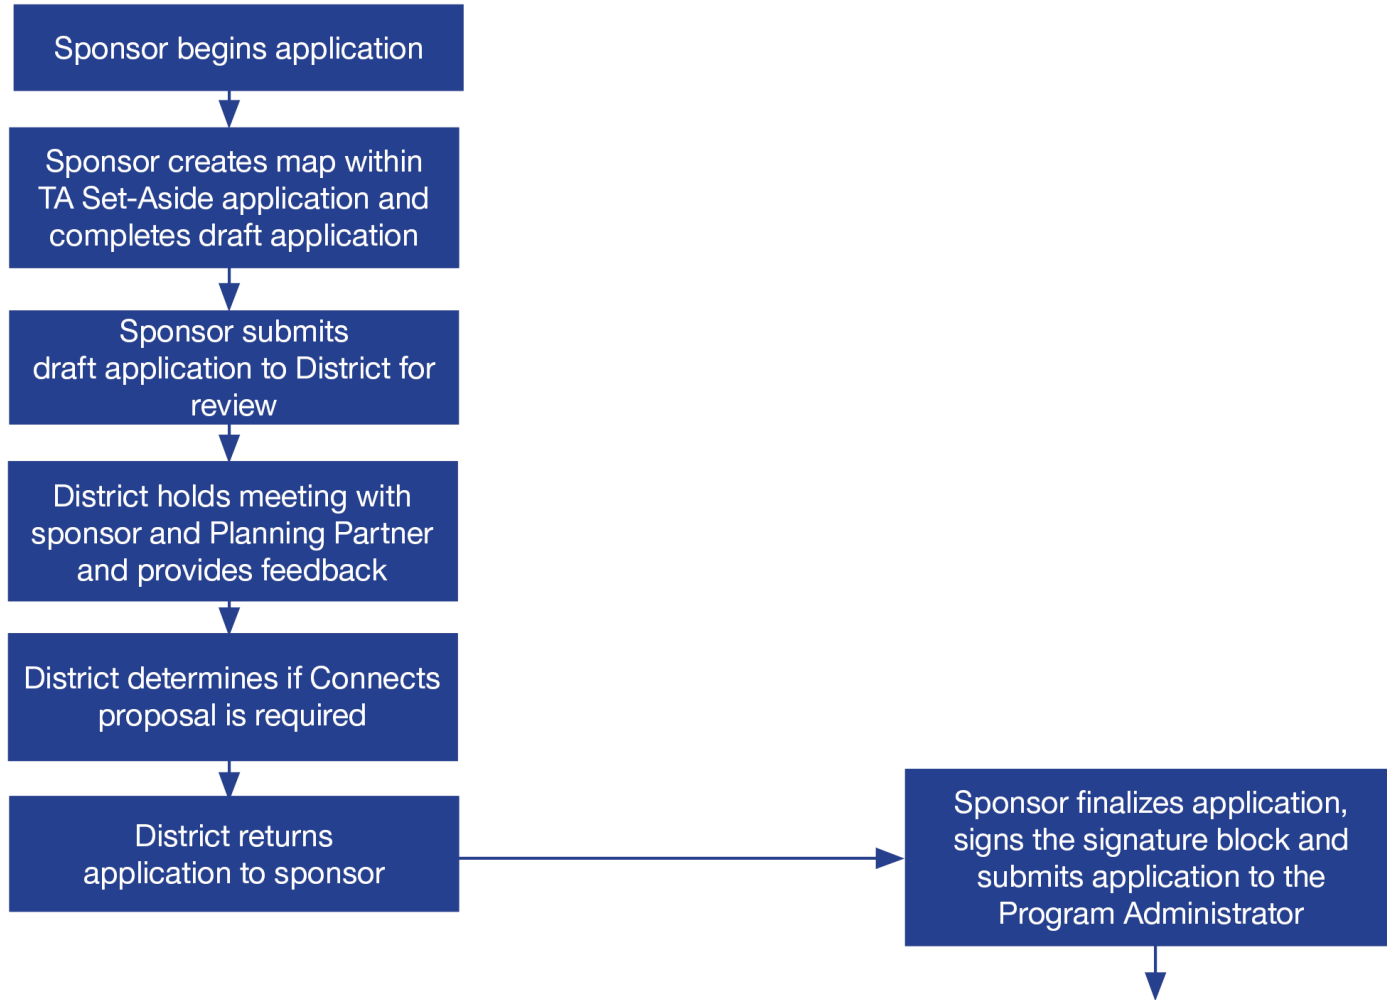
Sponsor begins application

Sponsor creates map within TA Set-Aside application and completes draft application

Sponsor submits draft application to District for review

District holds meeting with sponsor and Planning Partner and provides feedback

District determines if Connects proposal is required

District returns application to sponsor

Sponsor finalizes application, signs the signature block and submits application to the Program Administrator